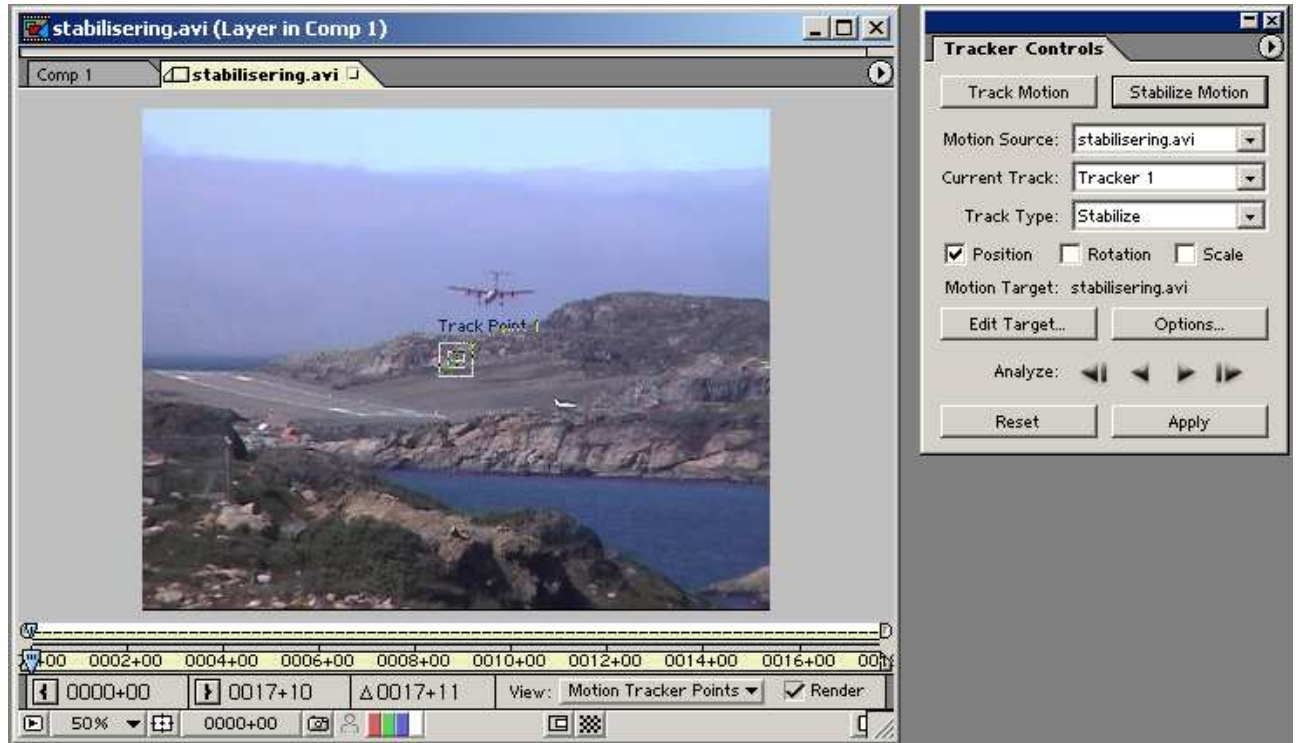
stabilisering.avi (Layer in Comp 1)

Comp 1

stabilisering.avi

Track Point 1

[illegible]00 0002+00 0004+00 0006+00 0008+00 0010+00 0012+00 0014+00 0016+00 00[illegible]

0000+00

0017+10

Δ0017+11

View: Motion Tracker Points

Render

50%

0000+00

Tracker Controls

Track Motion

Stabilize Motion

Motion Source: stabilisering.avi

Current Track: Tracker 1

Track Type: Stabilize

Position

Rotation

Scale

Motion Target: stabilisering.avi

Edit Target...

Options...

Analyze:

Reset

Apply